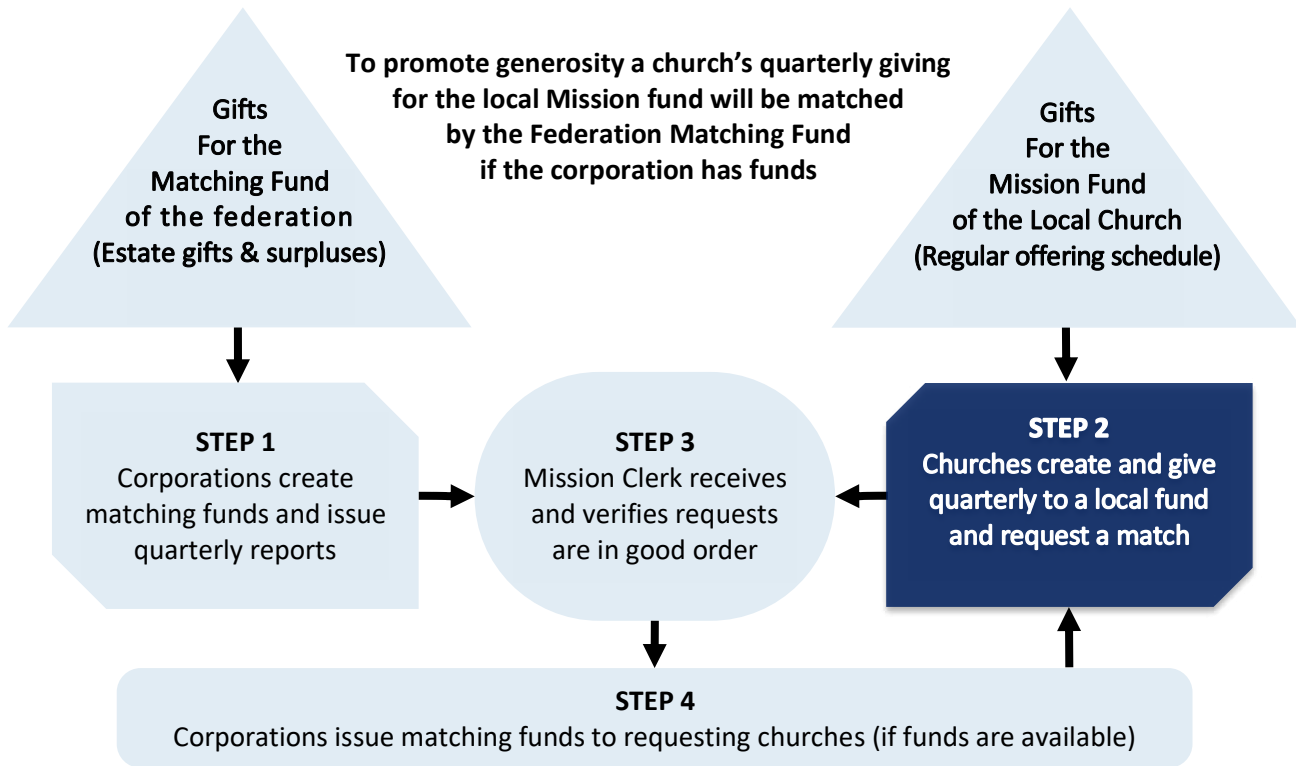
Gifts
For the
Matching Fund
of the federation
(Estate gifts & surpluses)

To promote generosity a church's quarterly giving for the local Mission fund will be matched by the Federation Matching Fund if the corporation has funds

Gifts
For the
Mission Fund
of the Local Church
(Regular offering schedule)

STEP 1
Corporations create matching funds and issue quarterly reports

STEP 3
Mission Clerk receives and verifies requests are in good order

STEP 2
Churches create and give quarterly to a local fund and request a match

STEP 4
Corporations issue matching funds to requesting churches (if funds are available)